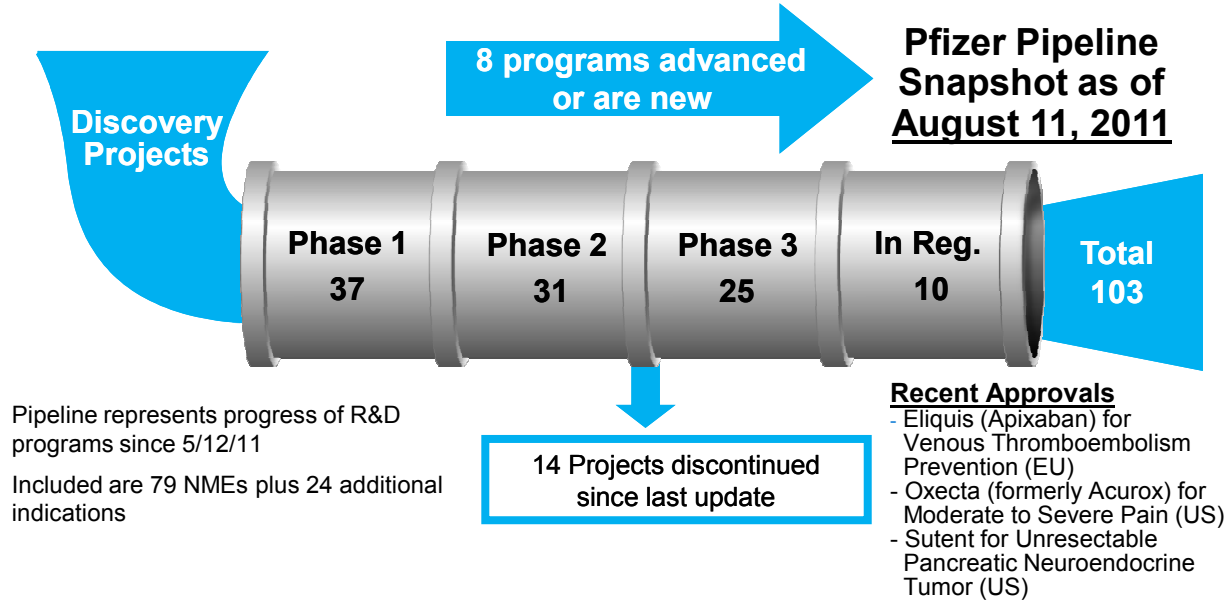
Discovery Projects

8 programs advanced or are new

Pfizer Pipeline Snapshot as of August 11, 2011

Phase 1
37

Phase 2
31

Phase 3
25

In Reg.
10

Total
103

Pipeline represents progress of R&D programs since 5/12/11

Included are 79 NMEs plus 24 additional indications

14 Projects discontinued since last update

Recent Approvals
- Eliquis (Apixaban) for Venous Thromboembolism Prevention (EU)
- Oxecta (formerly Acurox) for Moderate to Severe Pain (US)
- Sutent for Unresectable Pancreatic Neuroendocrine Tumor (US)